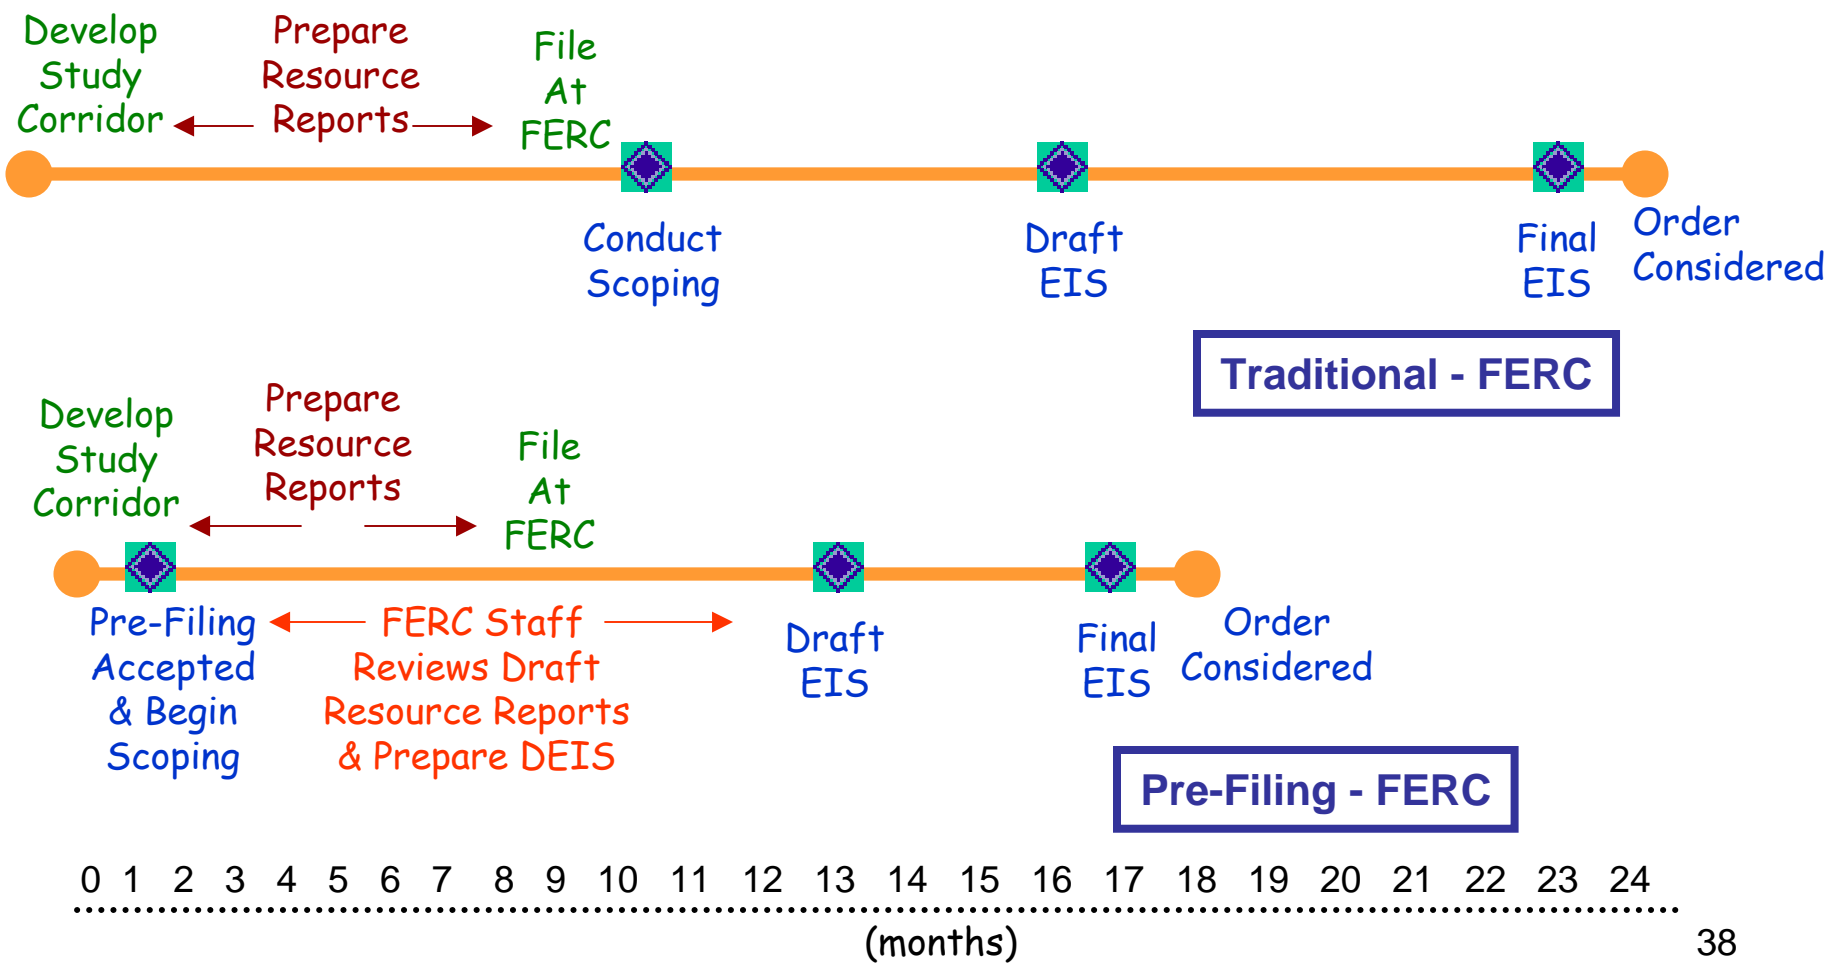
Develop Study Corridor

Prepare Resource Reports

File At FERC

Conduct Scoping

Draft EIS

Final EIS

Order Considered

Traditional - FERC

Develop Study Corridor

Prepare Resource Reports

File At FERC

Pre-Filing Accepted & Begin Scoping

FERC Staff Reviews Draft Resource Reports & Prepare DEIS

Draft EIS

Final EIS

Order Considered

Pre-Filing - FERC

0 1 2 3 4 5 6 7 8 9 10 11 12 13 14 15 16 17 18 19 20 21 22 23 24

(months)

38